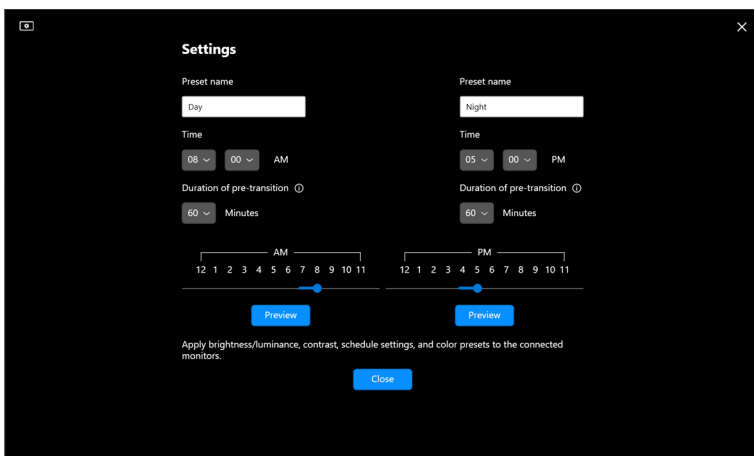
Settings

Preset name

Day

Time

08 00 AM

Duration of pre-transition ⓘ

60 Minutes

Preset name

Night

Time

05 00 PM

Duration of pre-transition ⓘ

60 Minutes

AM

12 1 2 3 4 5 6 7 8 9 10 11

PM

12 1 2 3 4 5 6 7 8 9 10 11

Preview

Preview

Apply brightness/luminance, contrast, schedule settings, and color presets to the connected monitors.

Close